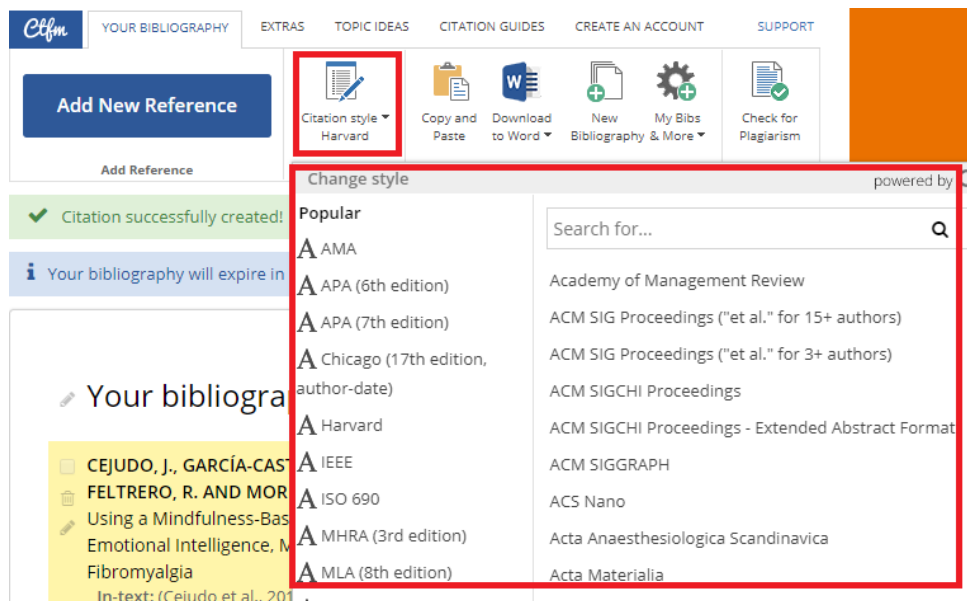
Ctfm YOUR BIBLIOGRAPHY EXTRAS TOPIC IDEAS CITATION GUIDES CREATE AN ACCOUNT SUPPORT

Add New Reference

Add Reference

Citation style Harvard

Copy and Paste

Download to Word

New Bibliography

My Bibs & More

Check for Plagiarism

Citation successfully created!

Your bibliography will expire in

Your bibliogra

CEJUDO, J., GARCÍA-CAST
FELTRERO, R. AND MOR
Using a Mindfulness-Bas
Emotional Intelligence, M
Fibromyalgia
In-text: (Cejudo et al., 201

Change style

powered by

Popular

AMA

APA (6th edition)

APA (7th edition)

Chicago (17th edition, author-date)

Harvard

IEEE

ISO 690

MHRA (3rd edition)

MLA (8th edition)

Search for...

Academy of Management Review

ACM SIG Proceedings ("et al." for 15+ authors)

ACM SIG Proceedings ("et al." for 3+ authors)

ACM SIGCHI Proceedings

ACM SIGCHI Proceedings - Extended Abstract Format

ACM SIGGRAPH

ACS Nano

Acta Anaesthesiologica Scandinavica

Acta Materialia